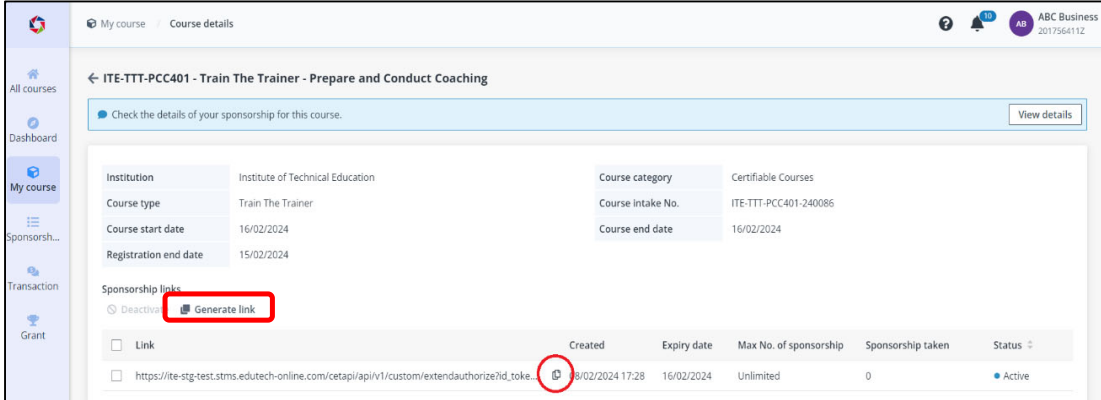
My course / Course details

10

AB ABC Business
201756411Z

All courses

Dashboard

My course

Sponsorsh...

Transaction

Grant

← ITE-TTT-PCC401 - Train The Trainer - Prepare and Conduct Coaching

Check the details of your sponsorship for this course.

View details

| Institution | Institute of Technical Education | Course category | Certifiable Courses |
|---|---|---|---|
| Course type | Train The Trainer | Course intake No. | ITE-TTT-PCC401-240086 |
| Course start date | 16/02/2024 | Course end date | 16/02/2024 |
| Registration end date | 15/02/2024 | | |

Sponsorship links

Deactivat

Generate link

| Link | Created | Expiry date | Max No. of sponsorship | Sponsorship taken | Status |
|---|---|---|---|---|---|
| https://ite-stg-test.stms.edutech-online.com/cetapi/api/v1/custom/extendauthorize?id_toke... | 08/02/2024 17:28 | 16/02/2024 | Unlimited | 0 | Active |